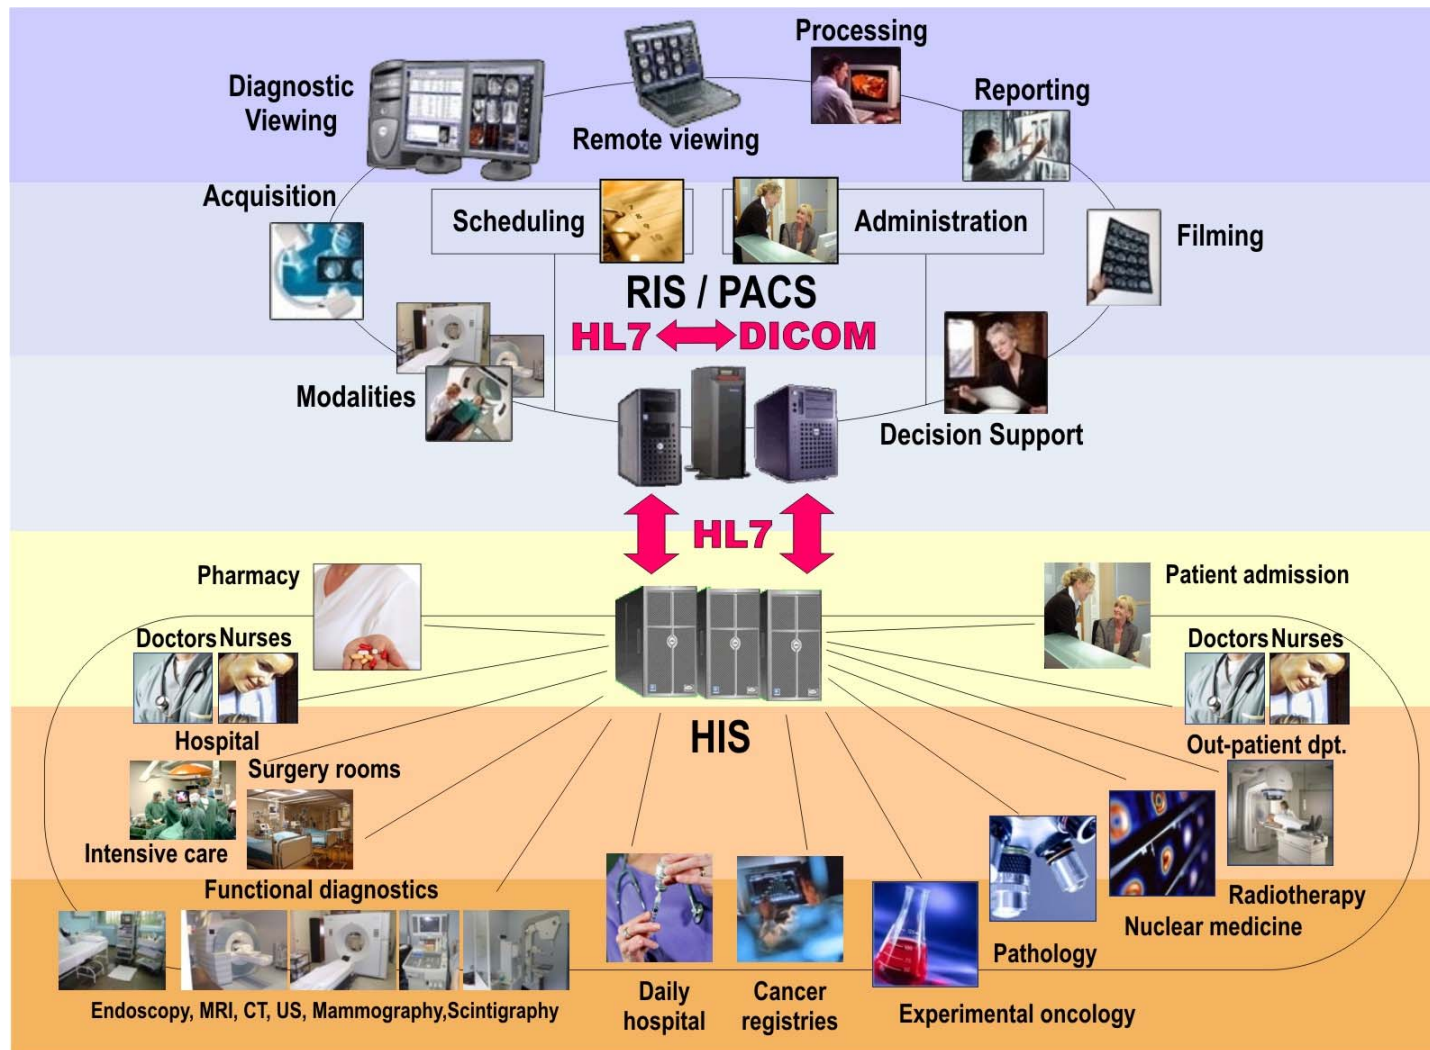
Processing

Diagnostic Viewing

Remote viewing

Reporting

Acquisition

Scheduling

Administration

Filming

RIS / PACS

HL7 DICOM

Modalities

Decision Support

HL7

Pharmacy

Patient admission

Doctors Nurses

Doctors Nurses

Hospital

HIS

Out-patient dpt.

Surgery rooms

Intensive care

Functional diagnostics

Radiotherapy

Nuclear medicine

Pathology

Endoscopy, MRI, CT, US, Mammography,Scintigraphy

Daily hospital

Cancer registries

Experimental oncology